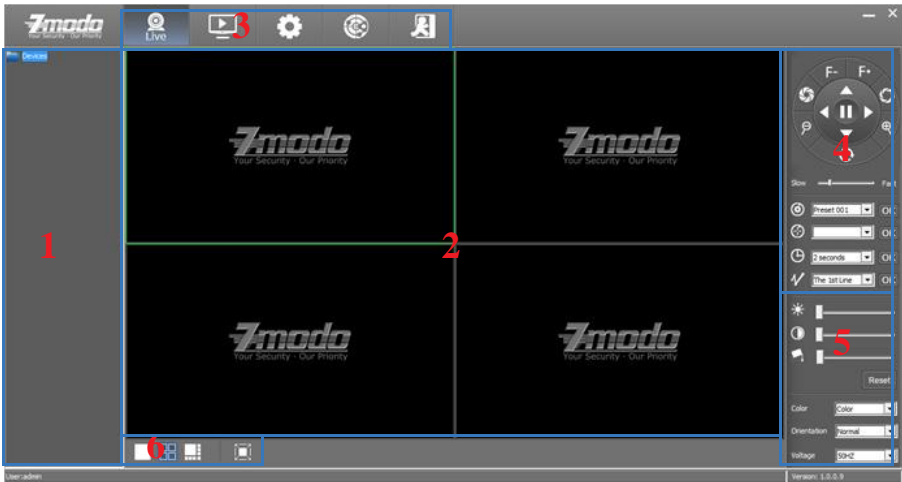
Zmodo
Your Security · Our Priority

Live
3

— ×

Devices

1

Zmodo
Your Security · Our Priority

Zmodo
Your Security · Our Priority

2

Zmodo
Your Security · Our Priority

Zmodo
Your Security · Our Priority

F- F+

4

Slow Fast

Preset 001 OK
OK
2 seconds OK
The 1st Line OK

5

Reset

Color Color
Orientation Normal
Voltage 50HZ

6

User:admin

Version: 1.0.0.9